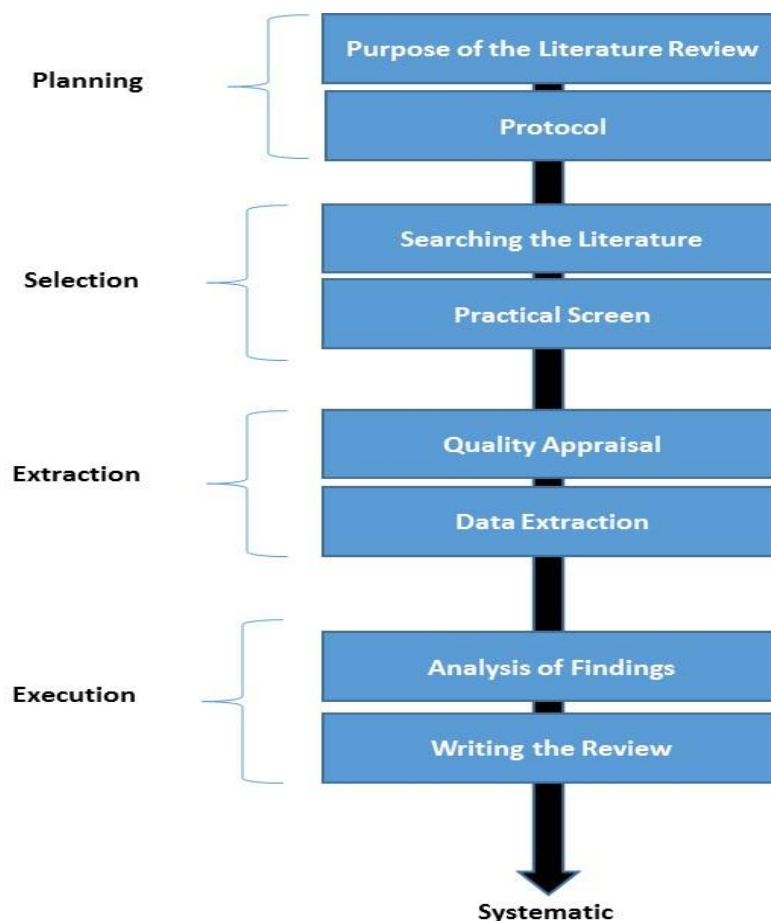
Planning

Purpose of the Literature Review

Protocol

Selection

Searching the Literature

Practical Screen

Extraction

Quality Appraisal

Data Extraction

Execution

Analysis of Findings

Writing the Review

Systematic